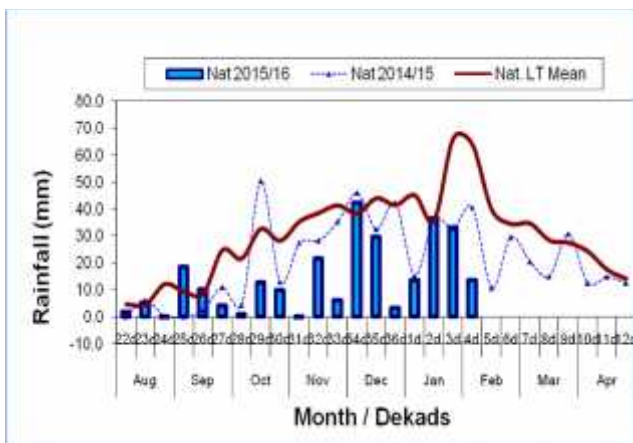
Nat 2015/16
Nat 2014/15
Nat. LT Mean

80.0
70.0
60.0
50.0
40.0
30.0
20.0
10.0
0.0
-10.0

Rainfall (mm)

22d 23d 24d 25d 26d 27d 28d 29d 30d 31d 32d 33d 34d 35d 36d 1d 2d 3d 4d 5d 6d 7d 8d 9d 10d 11d 12d

Aug
Sep
Oct
Nov
Dec
Jan
Feb
Mar
Apr

Month / Dekads